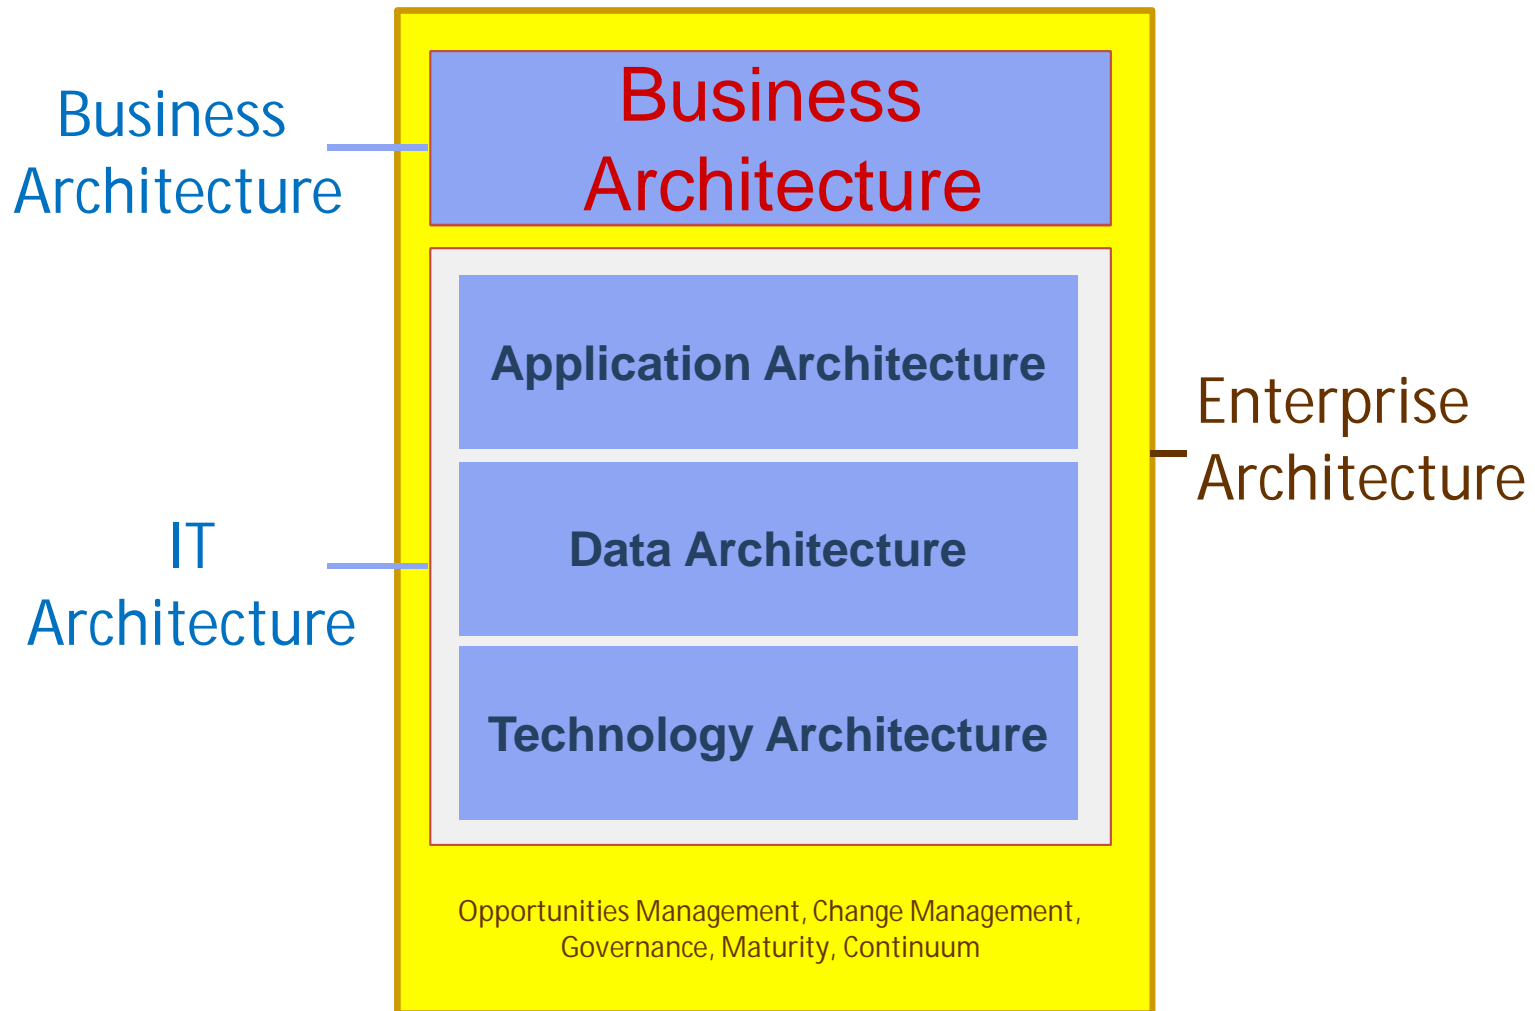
Business Architecture

Business Architecture

Application Architecture

Enterprise Architecture

IT Architecture

Data Architecture

Technology Architecture

Opportunities Management, Change Management, Governance, Maturity, Continuum